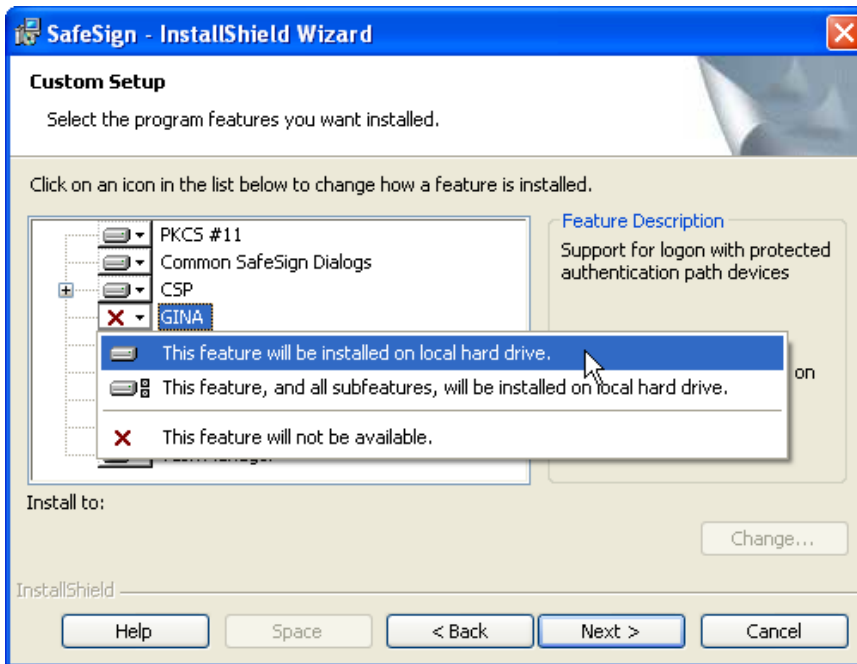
SafeSign - InstallShield Wizard

Custom Setup

Select the program features you want installed.

Click on an icon in the list below to change how a feature is installed.

PKCS #11
Common SafeSign Dialogs
CSP
GINA

This feature will be installed on local hard drive.
This feature, and all subfeatures, will be installed on local hard drive.
This feature will not be available.

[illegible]

Feature Description
Support for logon with protected authentication path devices

on

Install to:

Change...

InstallShield

Help
Space
< Back
Next >
Cancel